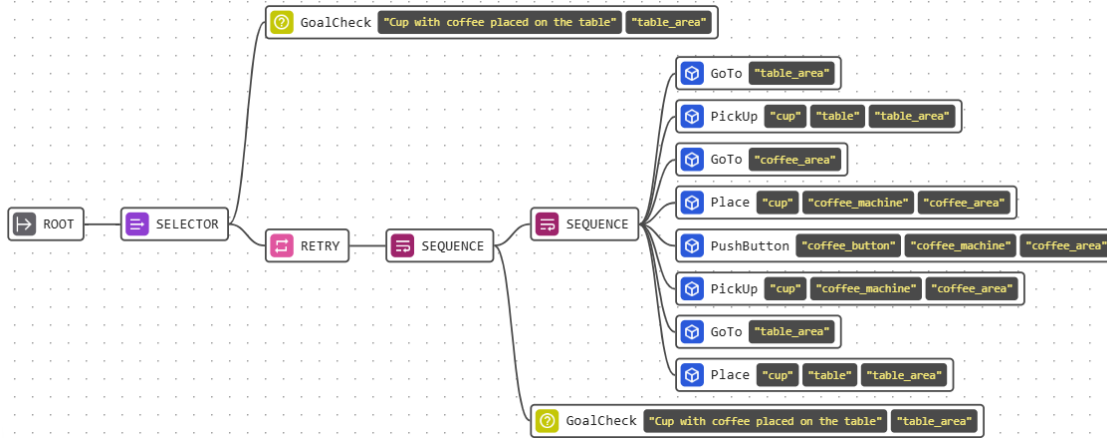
GoalCheck "Cup with coffee placed on the table" "table_area"

ROOT

SELECTOR

RETRY

SEQUENCE

SEQUENCE

GoTo "table_area"

PickUp "cup" "table" "table_area"

GoTo "coffee_area"

Place "cup" "coffee_machine" "coffee_area"

PushButton "coffee_button" "coffee_machine" "coffee_area"

PickUp "cup" "coffee_machine" "coffee_area"

GoTo "table_area"

Place "cup" "table" "table_area"

GoalCheck "Cup with coffee placed on the table" "table_area"